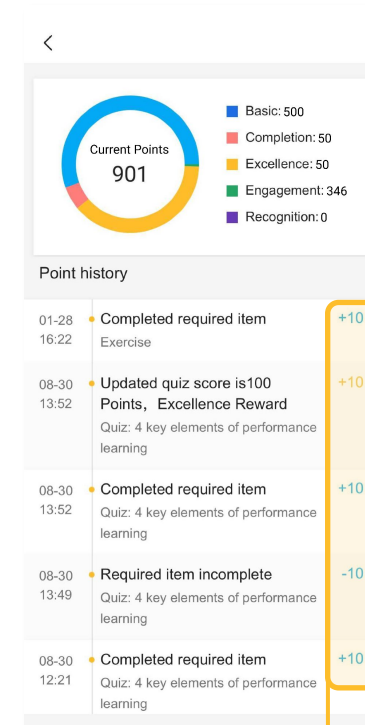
Current Points
901

Basic: 500
Completion: 50
Excellence: 50
Engagement: 346
Recognition: 0

Point history

01-28
16:22
Completed required item
Exercise
+10

08-30
13:52
Updated quiz score is100 Points，Excellence Reward
Quiz: 4 key elements of performance learning
+10

08-30
13:52
Completed required item
Quiz: 4 key elements of performance learning
+10

08-30
13:49
Required item incomplete
Quiz: 4 key elements of performance learning
-10

08-30
12:21
Completed required item
Quiz: 4 key elements of performance learning
+10